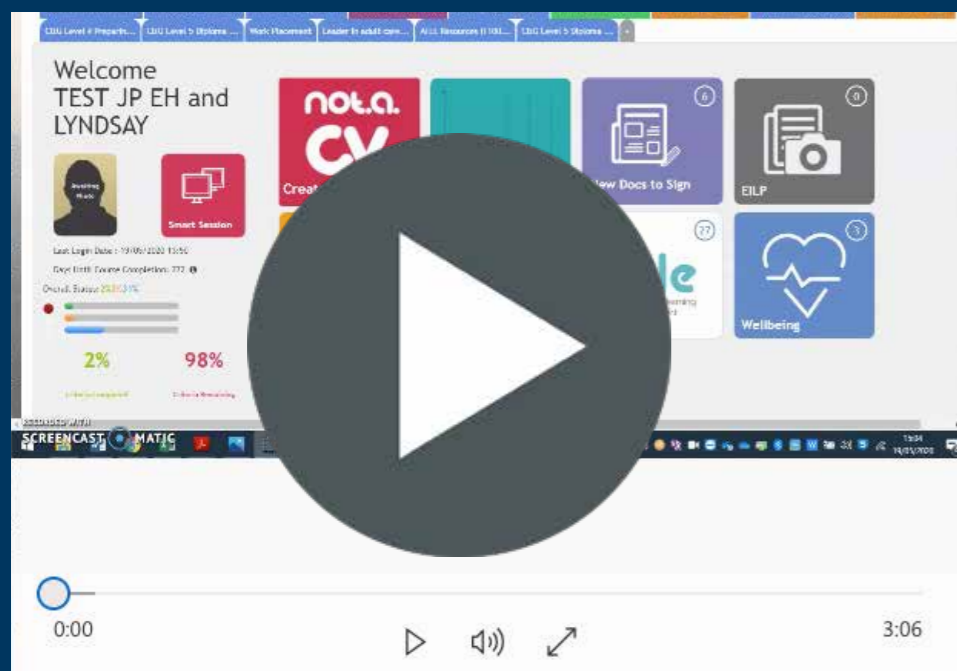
C&G Level 4 Preparin... C&G Level 5 Diploma ... Work Placement Leader in adult care... ALL Resources (I-XXI... C&G Level 5 Diploma ...

Welcome TEST JP EH and LYNDSAY

Awaiting Photo

Smart Session

Last Login Date : 19/05/2020 15:50

Days Until Course Completion: 272

Overall Status: 20.81.31%

2%

98%

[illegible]

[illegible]

not.a. CV

Creat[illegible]

6

New Docs to Sign

0

EILP

27

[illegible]le

3

Wellbeing

RECORDED WITH SCREENCAST O MATIC

0:00

3:06